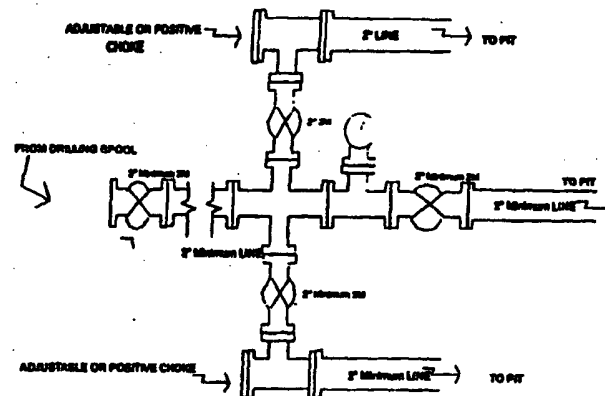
ADJUSTABLE OR POSITIVE CHOKE

2" LINE

TO PIT

2" 2M

FROM DRILLING SPOOL

2" Minimum 2M

2" Minimum 2M

TO PIT

2" Minimum LINE

2" Minimum LINE

2" Minimum 2M

ADJUSTABLE OR POSITIVE CHOKE

2" Minimum LINE

TO PIT